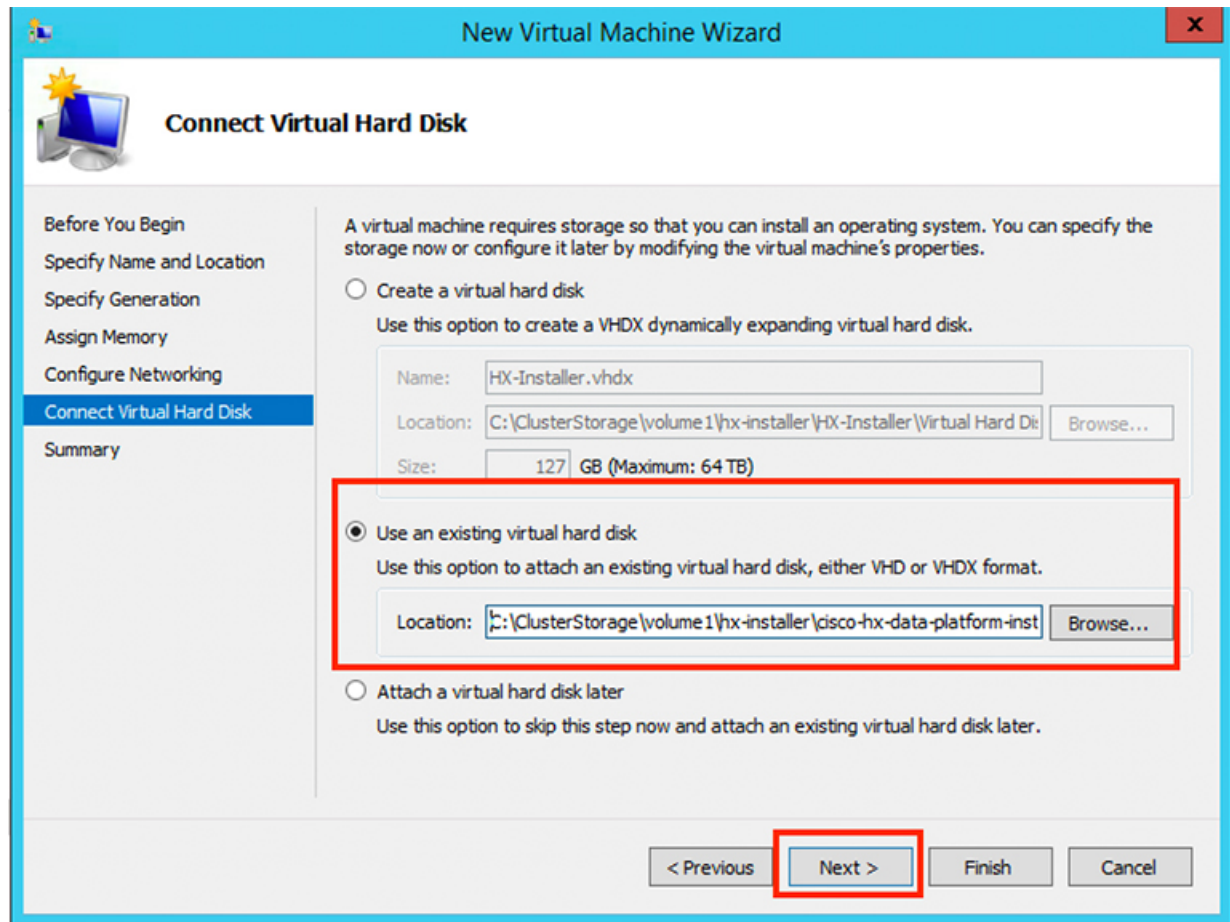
New Virtual Machine Wizard

x

Connect Virtual Hard Disk

Before You Begin
Specify Name and Location
Specify Generation
Assign Memory
Configure Networking
Connect Virtual Hard Disk
Summary

A virtual machine requires storage so that you can install an operating system. You can specify the storage now or configure it later by modifying the virtual machine's properties.

Create a virtual hard disk

Use this option to create a VHDX dynamically expanding virtual hard disk.

Name: HX-Installer.vhdx

Location: C:\ClusterStorage\volume1\hx-installer\HX-Installer\Virtual Hard Di Browse...

Size: 127 GB (Maximum: 64 TB)

Use an existing virtual hard disk

Use this option to attach an existing virtual hard disk, either VHD or VHDX format.

Location: C:\ClusterStorage\volume1\hx-installer\cisco-hx-data-platform-inst Browse...

Attach a virtual hard disk later

Use this option to skip this step now and attach an existing virtual hard disk later.

< Previous Next > Finish Cancel